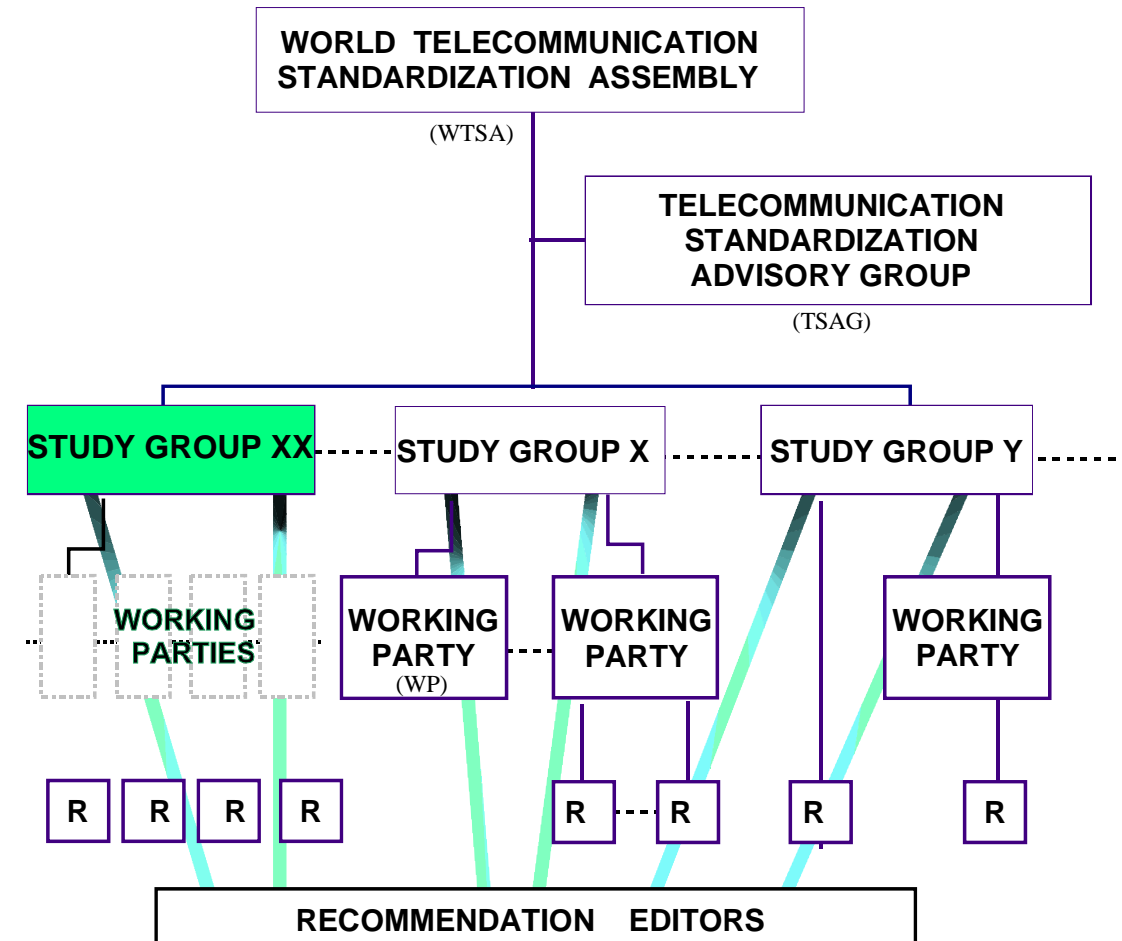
WORLD TELECOMMUNICATION STANDARDIZATION ASSEMBLY

(WTSA)

TELECOMMUNICATION STANDARDIZATION ADVISORY GROUP

(TSAG)

STUDY GROUP XX

STUDY GROUP X

STUDY GROUP Y

WORKING PARTIES

WORKING PARTY
(WP)

WORKING PARTY

WORKING PARTY

R

R

R

R

R

R

R

R

RECOMMENDATION EDITORS